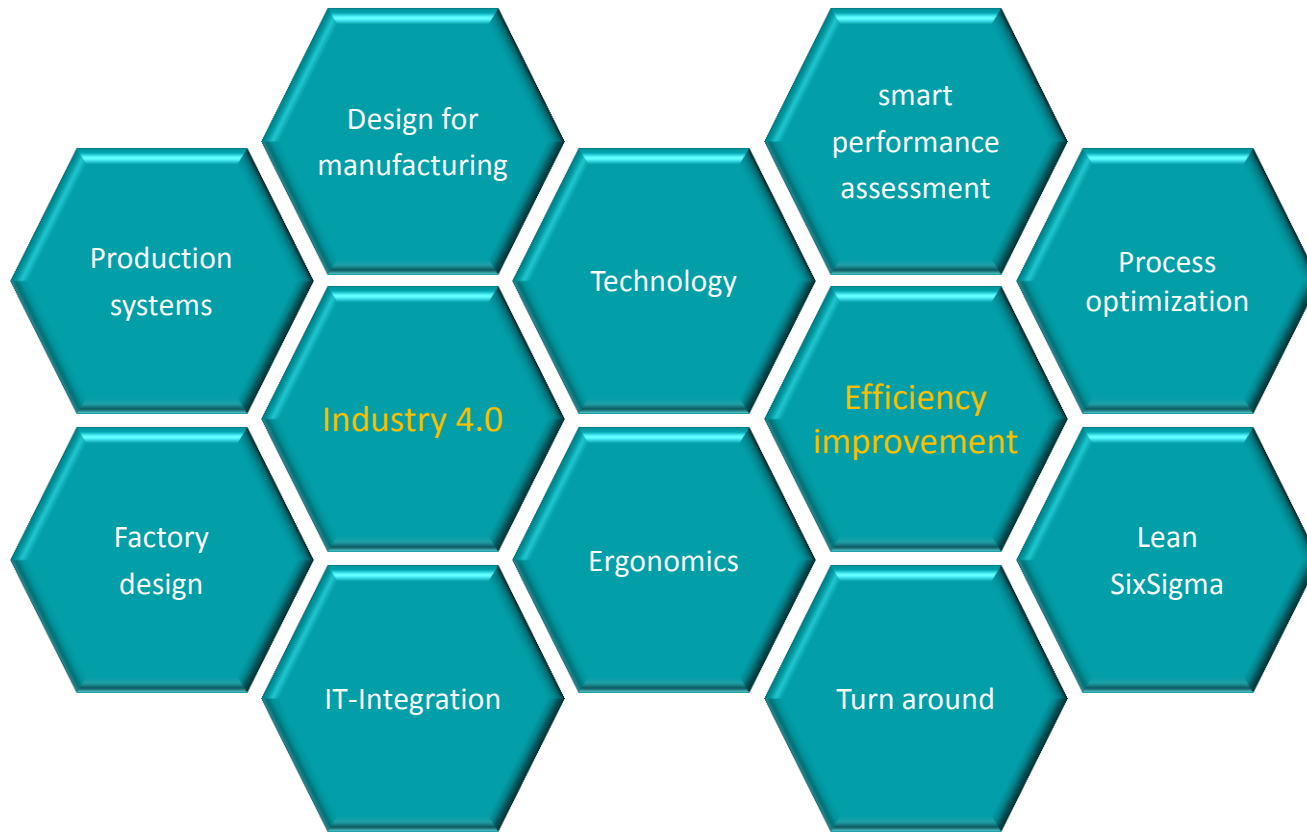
Design for manufacturing

smart performance assessment

Production systems

Technology

Process optimization

Industry 4.0

Efficiency improvement

Factory design

Ergonomics

Lean SixSigma

IT-Integration

Turn around